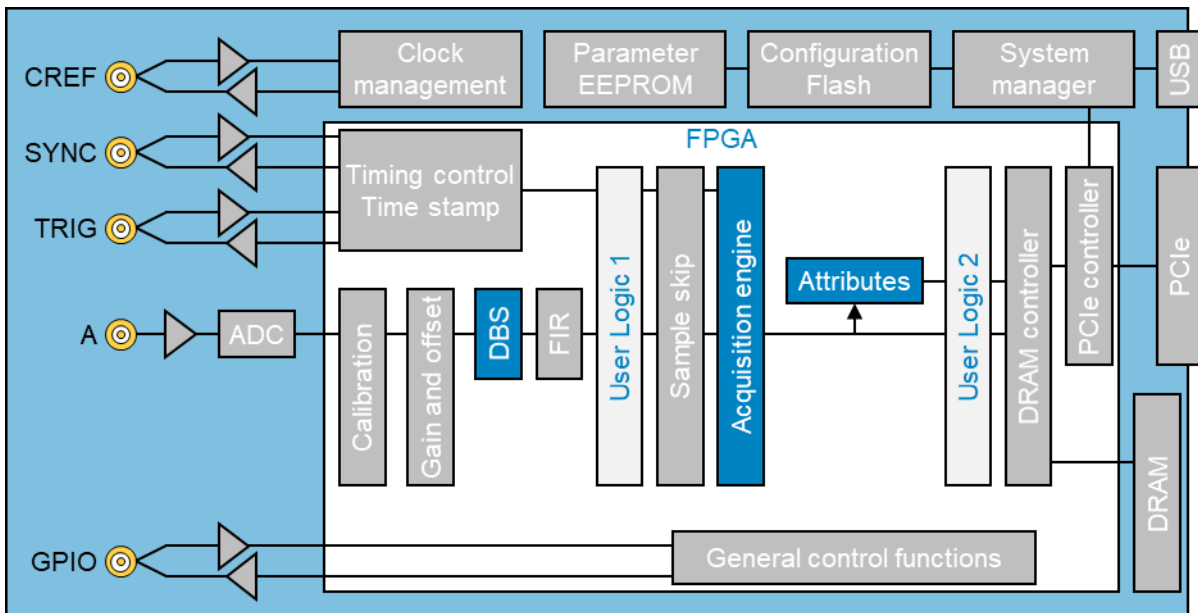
CREF
SYNC
TRIG
A
GPIO

Clock management
Parameter EEPROM
Configuration Flash
System manager
USB

FPGA
Timing control Time stamp
ADC
Calibration
Gain and offset
DBS
FIR
User Logic 1
Sample skip
Acquisition engine
Attributes
User Logic 2
DRAM controller
PCIe controller
PCIe
DRAM
General control functions